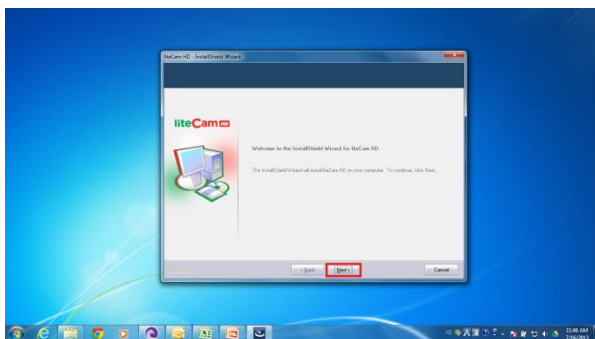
liteCam HD - InstallShield Wizard

liteCam HD

Welcome to the InstallShield Wizard for liteCam HD

The InstallShield Wizard will install liteCam HD on your computer. To continue, click Next.

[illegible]

< Back

Next >

Cancel

11:46 AM
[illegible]